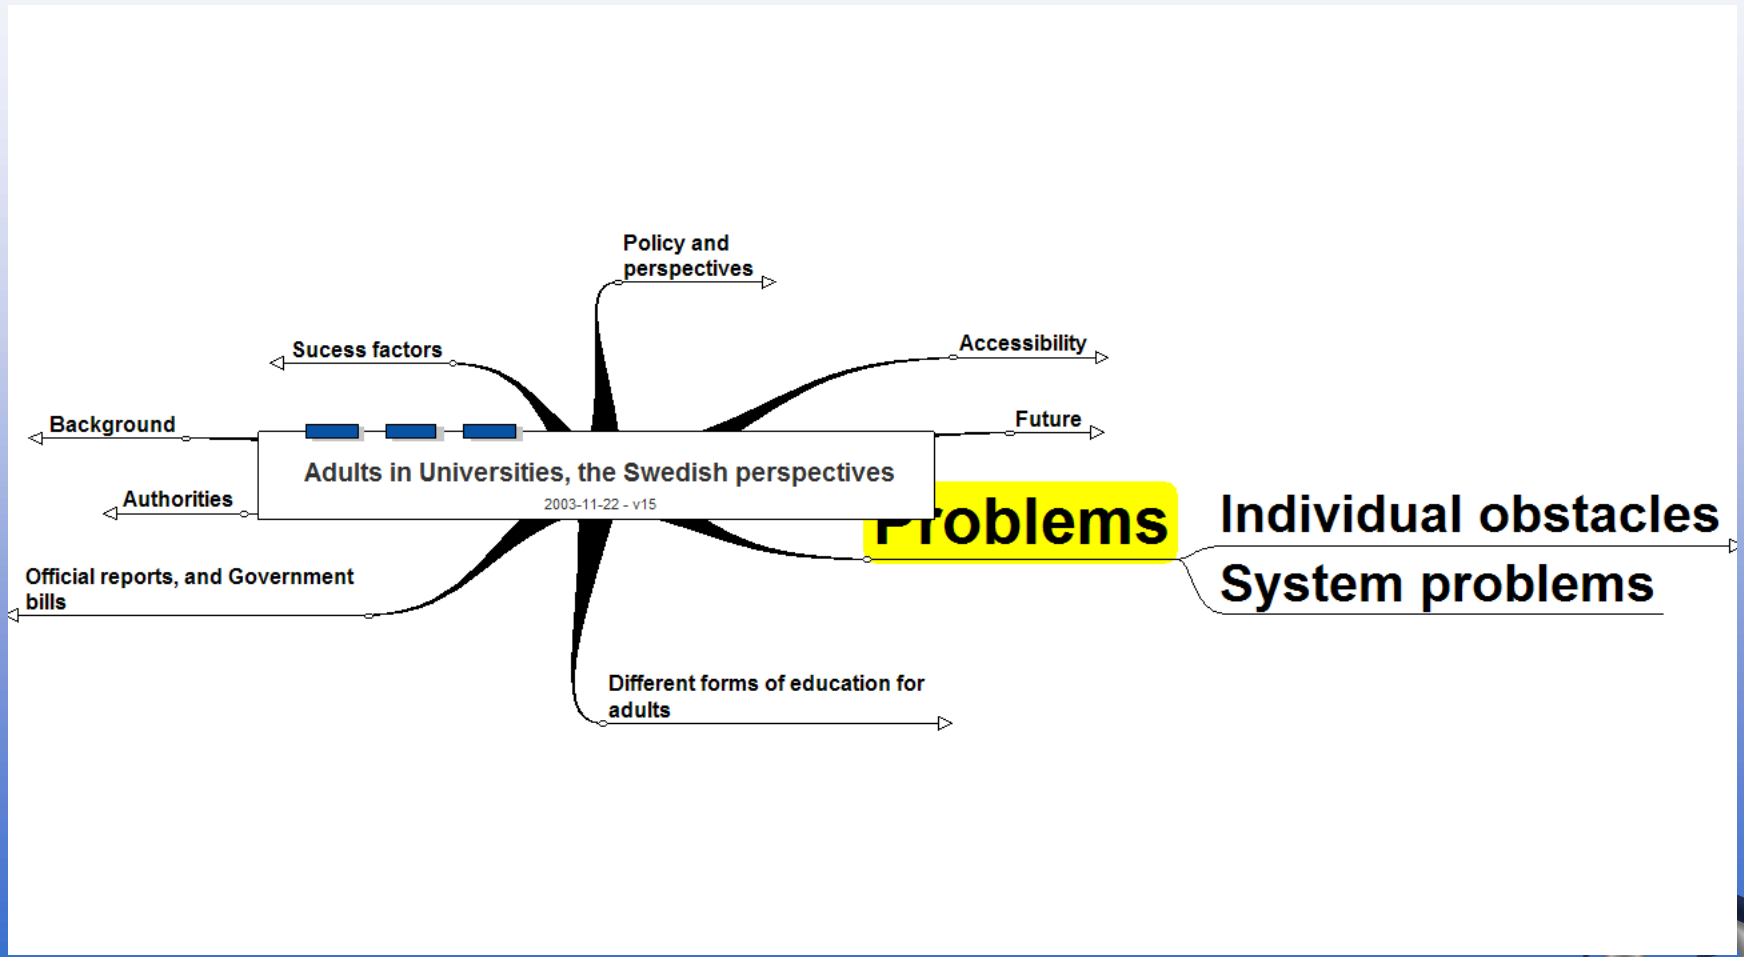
Policy and perspectives

Sucess factors

Accessibility

Background

Future

Adults in Universities, the Swedish perspectives

2003-11-22 - v15

Authorities

Problems

Individual obstacles

System problems

Official reports, and Government bills

Different forms of education for adults